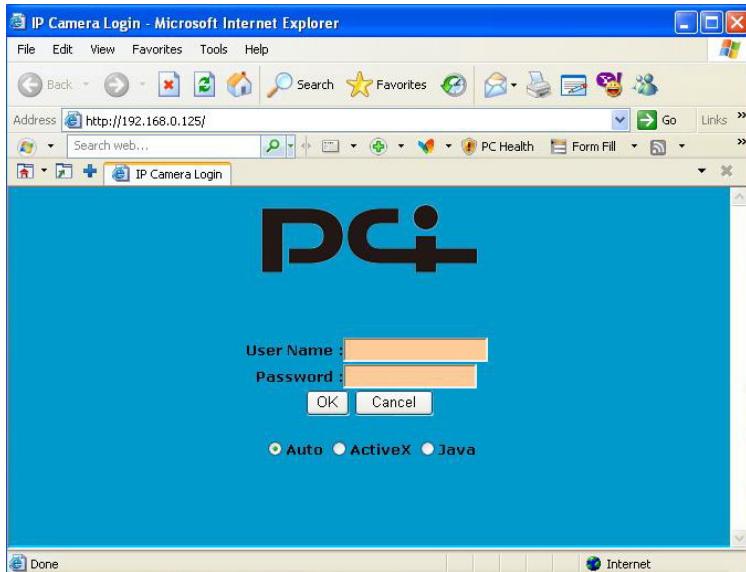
IP Camera Login - Microsoft Internet Explorer

File Edit View Favorites Tools Help

Back Search Favorites

Address http://192.168.0.125/ Go Links

Search web... PC Health Form Fill

IP Camera Login

PCi

User Name :
Password :
OK Cancel

Auto ActiveX Java

Done Internet